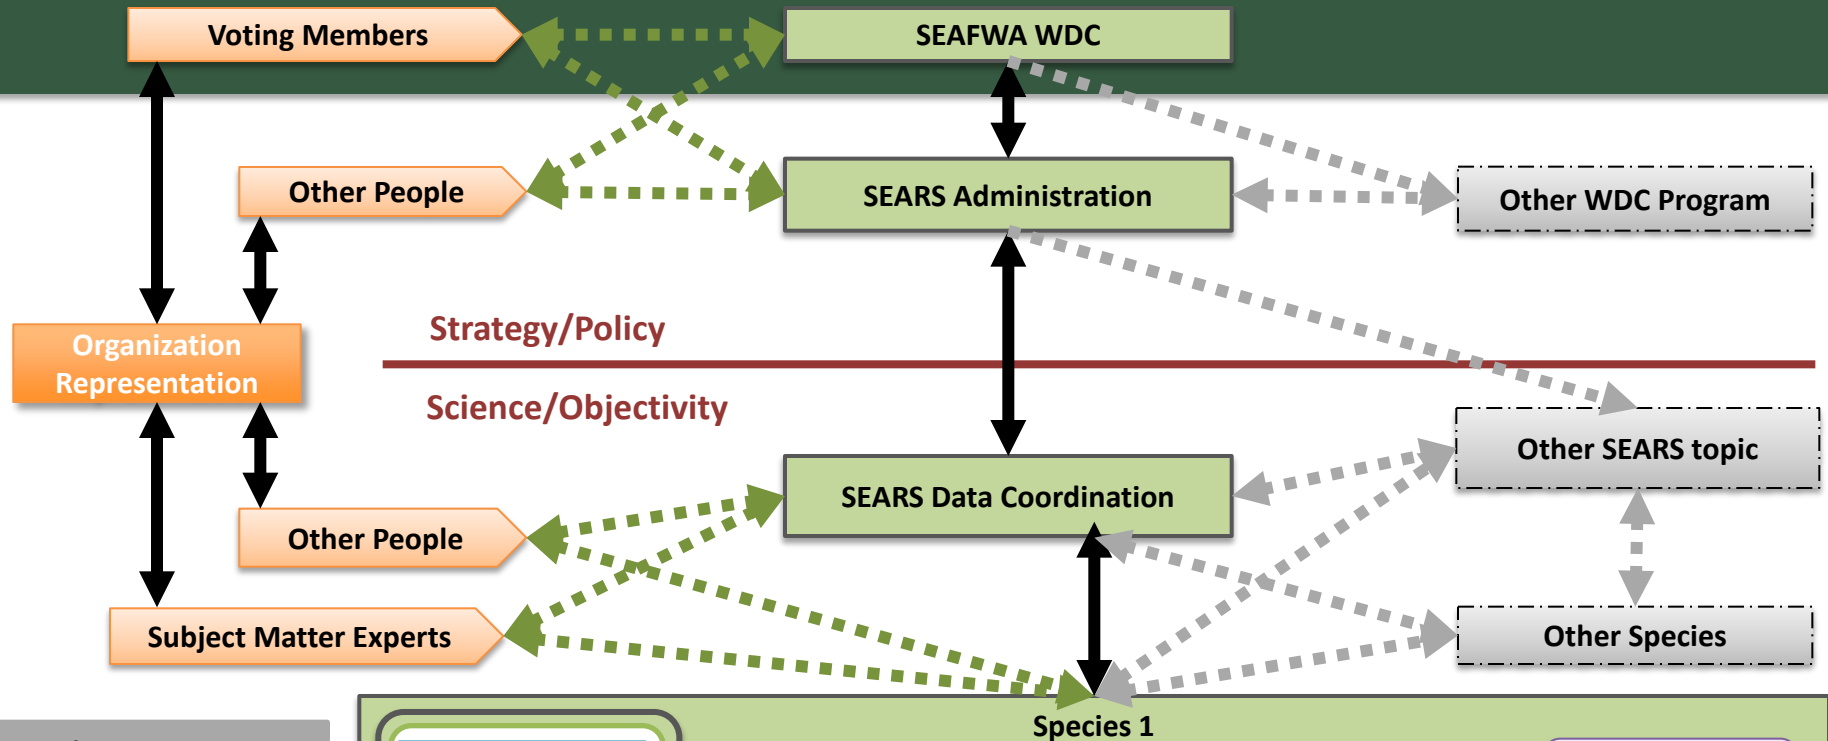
Voting Members
SEAFWA WDC
Other People
SEARS Administration
Other WDC Program
Organization Representation
Strategy/Policy
Science/Objectivity
Other SEARS topic
SEARS Data Coordination
Other People
Subject Matter Experts
Other Species
Species 1